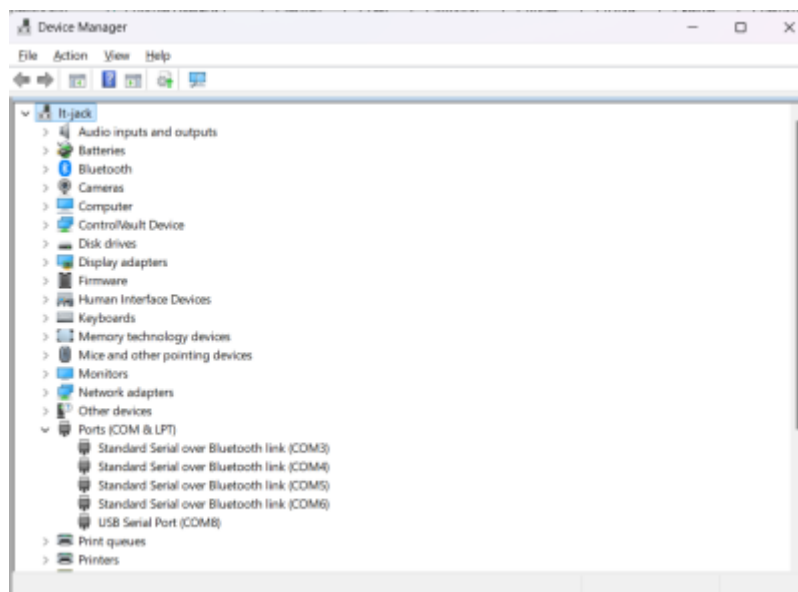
Device Manager

File Action View Help

lt-jack
Audio inputs and outputs
Batteries
Bluetooth
Cameras
Computer
ControlVault Device
Disk drives
Display adapters
Firmware
Human Interface Devices
Keyboards
Memory technology devices
Mice and other pointing devices
Monitors
Network adapters
Other devices
Ports (COM & LPT)
Standard Serial over Bluetooth link (COM3)
Standard Serial over Bluetooth link (COM4)
Standard Serial over Bluetooth link (COM5)
Standard Serial over Bluetooth link (COM6)
USB Serial Port (COM8)
Print queues
Printers